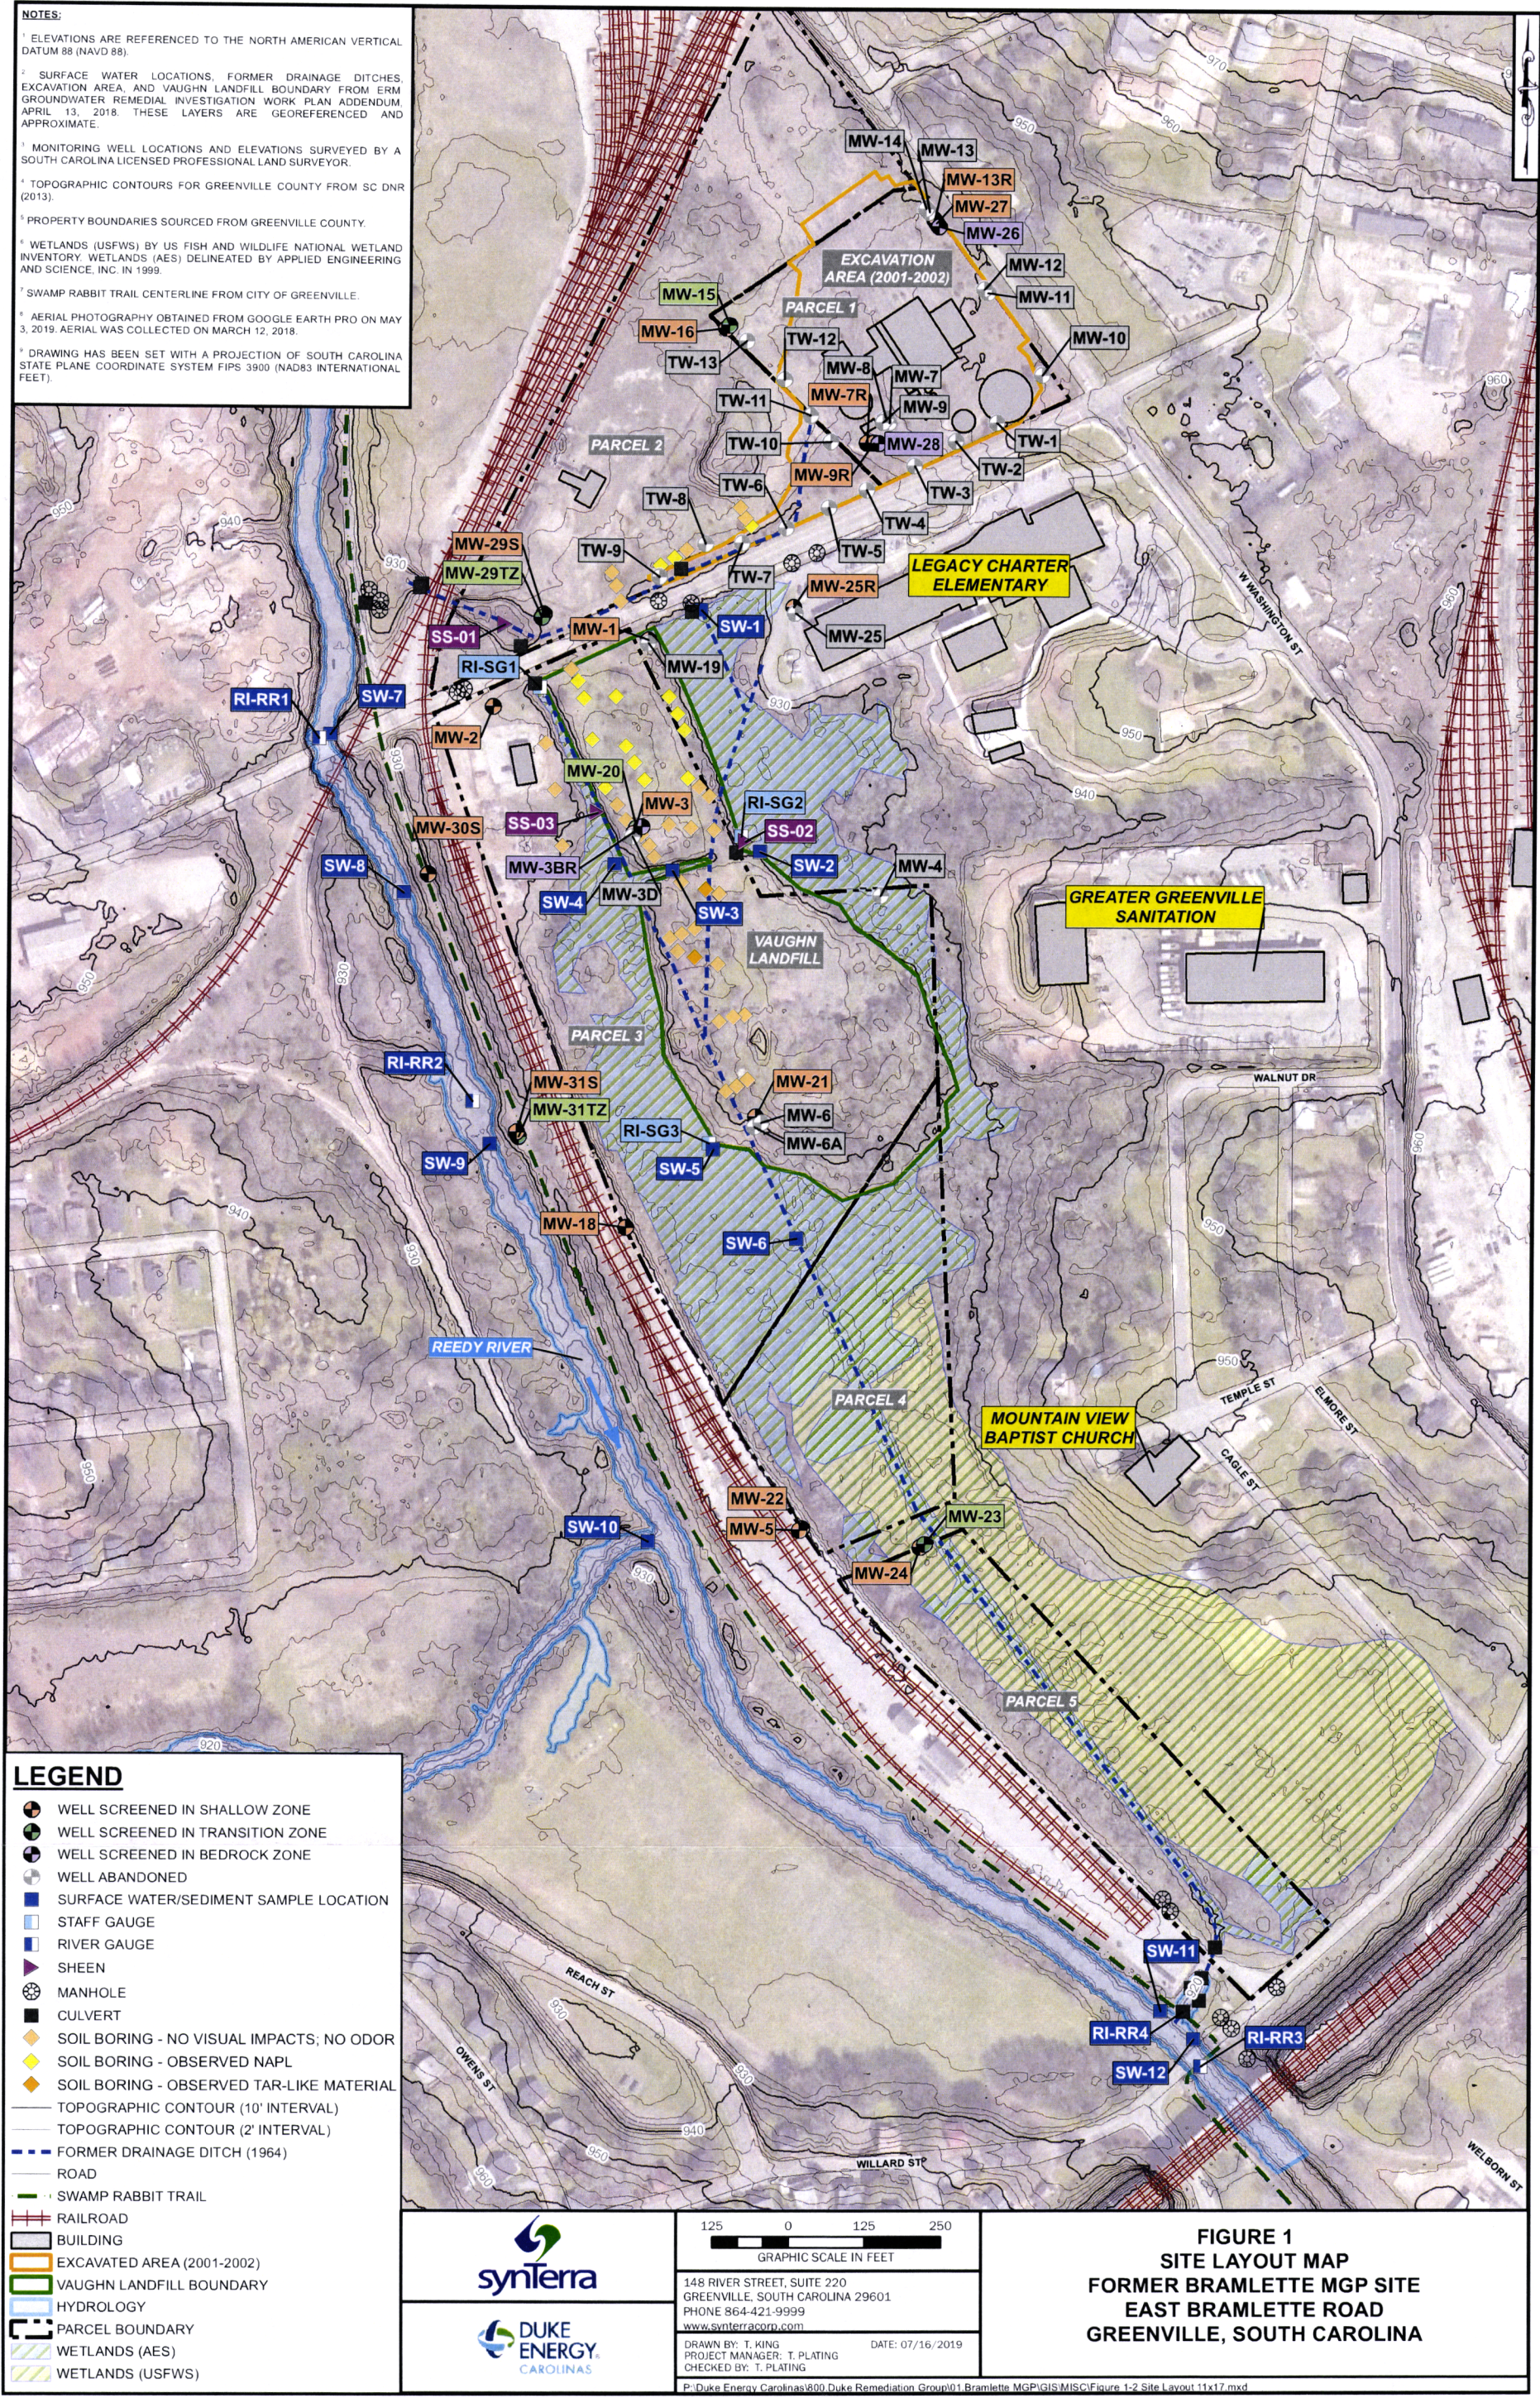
NOTES:

1 ELEVATIONS ARE REFERENCED TO THE NORTH AMERICAN VERTICAL DATUM 88 (NAVD 88).

2 SURFACE WATER LOCATIONS, FORMER DRAINAGE DITCHES, EXCAVATION AREA, AND VAUGHN LANDFILL BOUNDARY FROM ERM GROUNDWATER REMEDIAL INVESTIGATION WORK PLAN ADDENDUM, APRIL 13, 2018. THESE LAYERS ARE GEOREFERENCED AND APPROXIMATE.

3 MONITORING WELL LOCATIONS AND ELEVATIONS SURVEYED BY A SOUTH CAROLINA LICENSED PROFESSIONAL LAND SURVEYOR.

4 TOPOGRAPHIC CONTOURS FOR GREENVILLE COUNTY FROM SC DNR (2013).

5 PROPERTY BOUNDARIES SOURCED FROM GREENVILLE COUNTY.

6 WETLANDS (USFWS) BY US FISH AND WILDLIFE NATIONAL WETLAND INVENTORY. WETLANDS (AES) DELINEATED BY APPLIED ENGINEERING AND SCIENCE, INC IN 1999.

7 SWAMP RABBIT TRAIL CENTERLINE FROM CITY OF GREENVILLE.

8 AERIAL PHOTOGRAPHY OBTAINED FROM GOOGLE EARTH PRO ON MAY 3, 2019. AERIAL WAS COLLECTED ON MARCH 12, 2018.

9 DRAWING HAS BEEN SET WITH A PROJECTION OF SOUTH CAROLINA STATE PLANE COORDINATE SYSTEM FIPS 3900 (NAD83 INTERNATIONAL FEET).

MW-14 MW-13 MW-13R MW-27 MW-26 MW-12 MW-11 MW-10
EXCAVATION AREA (2001-2002)
PARCEL 1
MW-15 MW-16 TW-12 TW-13 MW-8 MW-7 MW-7R MW-9 MW-28 TW-11 TW-10 TW-1 TW-2 TW-3 TW-4 TW-5 TW-6 TW-7 TW-8 TW-9 MW-9R
PARCEL 2
MW-29S MW-29TZ MW-25R MW-25 MW-1 MW-19 SW-1 SS-01 RI-SG1
LEGACY CHARTER ELEMENTARY
W WASHINGTON ST
RI-RR1 SW-7 MW-2 MW-20 MW-3 RI-SG2 SS-02 SS-03 MW-30S MW-3BR MW-3D SW-2 MW-4 SW-4 SW-3 SW-8
VAUGHN LANDFILL
GREATER GREENVILLE SANITATION
PARCEL 3
RI-RR2 MW-31S MW-31TZ MW-21 MW-6 MW-6A RI-SG3 SW-5 SW-9 MW-18 SW-6
WALNUT DR
REEDY RIVER
PARCEL 4
MOUNTAIN VIEW BAPTIST CHURCH
TEMPLE ST ELMORE ST CAGLE ST
MW-22 MW-5 MW-23 MW-24 SW-10
PARCEL 5
SW-11 RI-RR4 RI-RR3 SW-12
REACH ST OWENS ST WILLARD ST WELBORN ST
930 940 950 960 920

LEGEND
WELL SCREENED IN SHALLOW ZONE
WELL SCREENED IN TRANSITION ZONE
WELL SCREENED IN BEDROCK ZONE
WELL ABANDONED
SURFACE WATER/SEDIMENT SAMPLE LOCATION
STAFF GAUGE
RIVER GAUGE
SHEEN
MANHOLE
CULVERT
SOIL BORING - NO VISUAL IMPACTS; NO ODOR
SOIL BORING - OBSERVED NAPL
SOIL BORING - OBSERVED TAR-LIKE MATERIAL
TOPOGRAPHIC CONTOUR (10' INTERVAL)
TOPOGRAPHIC CONTOUR (2' INTERVAL)
FORMER DRAINAGE DITCH (1964)
ROAD
SWAMP RABBIT TRAIL
RAILROAD
BUILDING
EXCAVATED AREA (2001-2002)
VAUGHN LANDFILL BOUNDARY
HYDROLOGY
PARCEL BOUNDARY
WETLANDS (AES)
WETLANDS (USFWS)

synTerra
DUKE ENERGY CAROLINAS

125 0 125 250
GRAPHIC SCALE IN FEET
148 RIVER STREET, SUITE 220
GREENVILLE, SOUTH CAROLINA 29601
PHONE 864-421-9999
www.synterracorp.com
DRAWN BY: T. KING DATE: 07/16/2019
PROJECT MANAGER: T. PLATING
CHECKED BY: T. PLATING

FIGURE 1
SITE LAYOUT MAP
FORMER BRAMLETTE MGP SITE
EAST BRAMLETTE ROAD
GREENVILLE, SOUTH CAROLINA

P:\Duke Energy Carolinas\600 Duke Remediation Group\01 Bramlette MGP\GIS\MISC\Figure 1-2 Site Layout 11x17.mxd